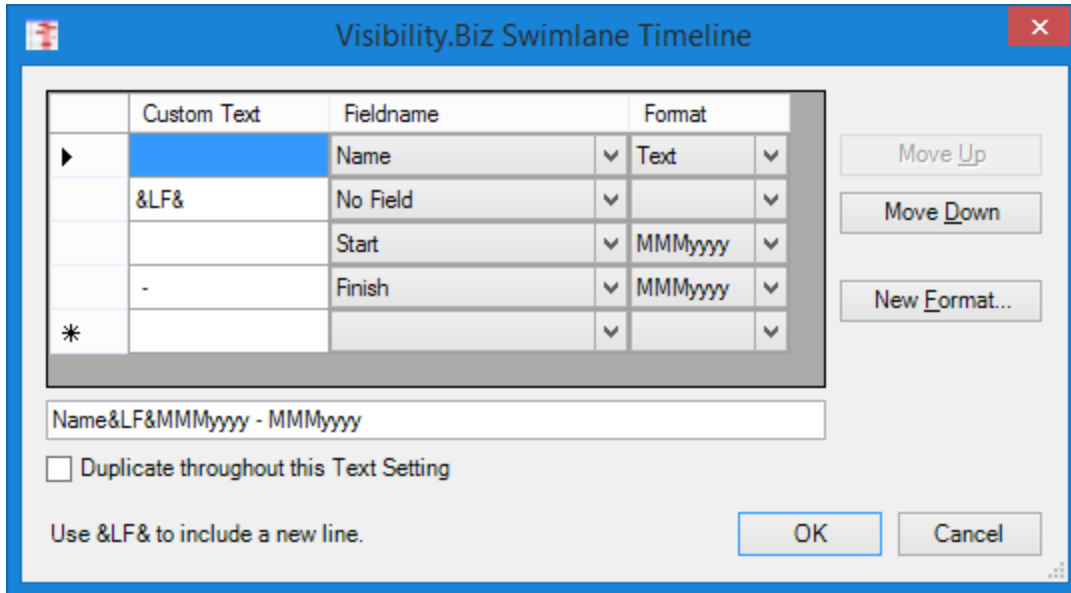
Visibility.Biz Swimlane Timeline

| | Custom Text | Fieldname | Format |
|---|---|---|---|
| ▶ | | Name | Text |
| | &LF& | No Field | |
| | | Start | MMMyyyy |
| | - | Finish | MMMyyyy |
| * | | | |

Move Up
Move Down
New Format...

Name&LF&MMMyyyy - MMMyyyy

Duplicate throughout this Text Setting

Use &LF& to include a new line.

OK
Cancel